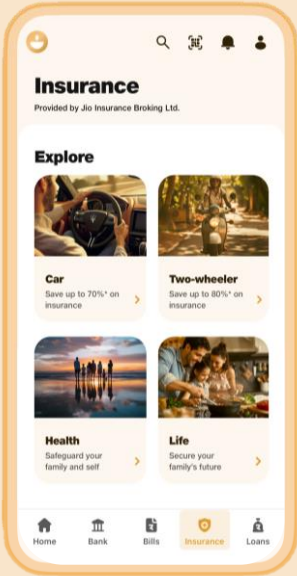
Insurance

Provided by Jio Insurance Broking Ltd.

Explore

Car
Save up to 70%* on insurance

Two-wheeler
Save up to 80%* on insurance

Health
Safeguard your family and self

Life
Secure your family's future

Home
Bank
Bills
Insurance
Loans